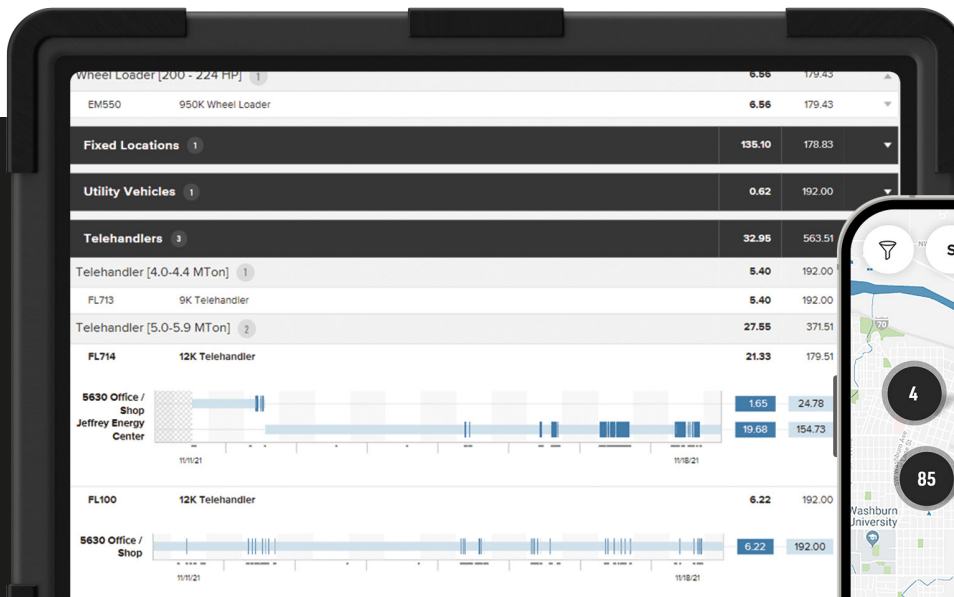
Wheel Loader [200 - 224 HP] 1 6.56 179.43

| | | | |
|---|---|---|---|
| EM550 | 950K Wheel Loader | 6.56 | 179.43 |
| Fixed Locations 1 | | 135.10 | 178.83 |
| Utility Vehicles 1 | | 0.62 | 192.00 |
| Telehandlers 3 | | 32.95 | 563.51 |
| Telehandler [4.0-4.4 MTon] 1 | | 5.40 | 192.00 |
| FL713 | 9K Telehandler | 5.40 | 192.00 |
| Telehandler [5.0-5.9 MTon] 2 | | 27.55 | 371.51 |
| FL714 | 12K Telehandler | 21.33 | 179.51 |

5630 Office / Shop
Jeffrey Energy Center
1.65 24.78
19.68 154.73
11/11/21 11/18/21

| | | | |
|---|---|---|---|
| FL100 | 12K Telehandler | 6.22 | 192.00 |

5630 Office / Shop
6.22 192.00
11/11/21 11/18/21

S
70
4
85
Washburn University